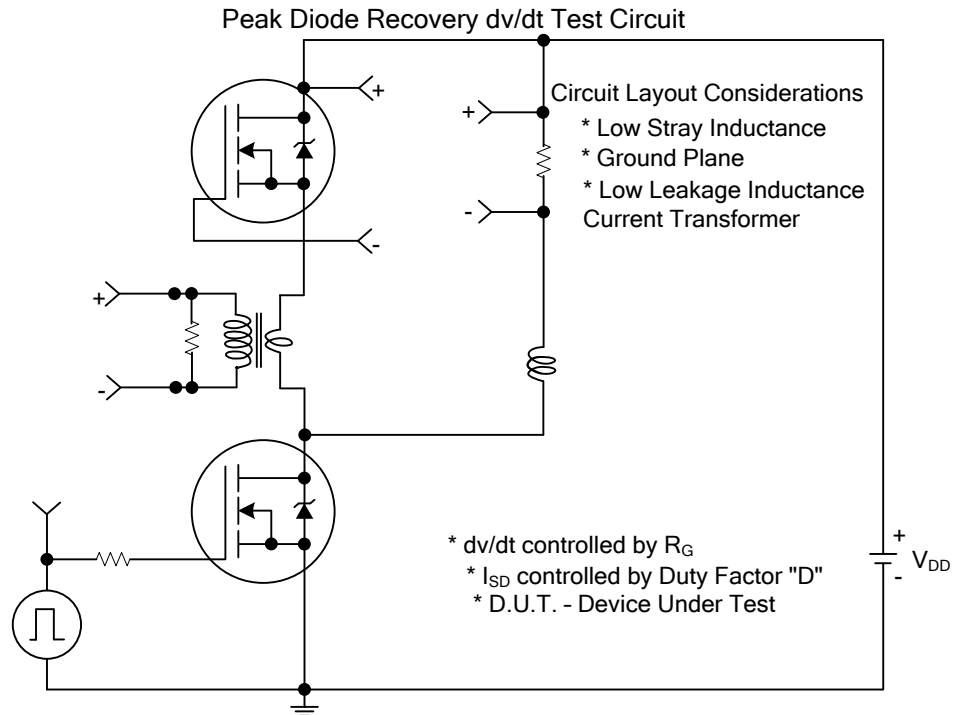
Peak Diode Recovery dv/dt Test Circuit

+

-

Circuit Layout Considerations
* Low Stray Inductance
* Ground Plane
* Low Leakage Inductance Current Transformer

+

-

+

-

* dv/dt controlled by $R_G$
* $I_{SD}$ controlled by Duty Factor "D"
* D.U.T. - Device Under Test

+
$V_{DD}$
-